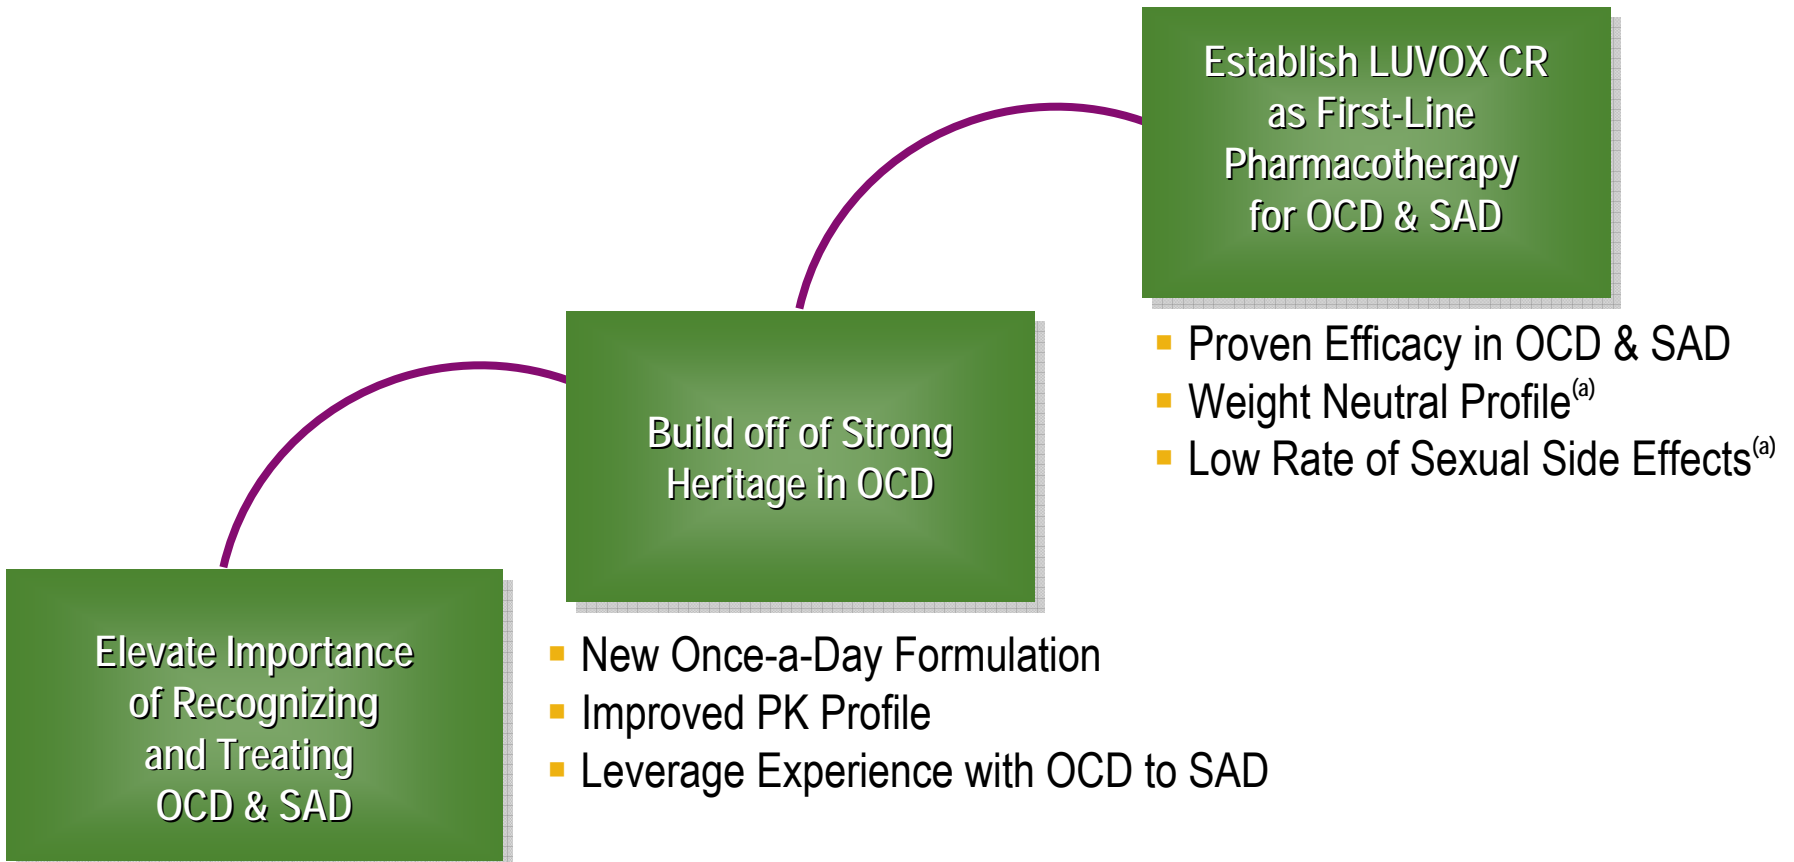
Elevate Importance of Recognizing and Treating OCD & SAD

Build off of Strong Heritage in OCD

- New Once-a-Day Formulation
- Improved PK Profile
- Leverage Experience with OCD to SAD

Establish LUVOX CR as First-Line Pharmacotherapy for OCD & SAD

- Proven Efficacy in OCD & SAD
- Weight Neutral Profile$^{(a)}$
- Low Rate of Sexual Side Effects$^{(a)}$